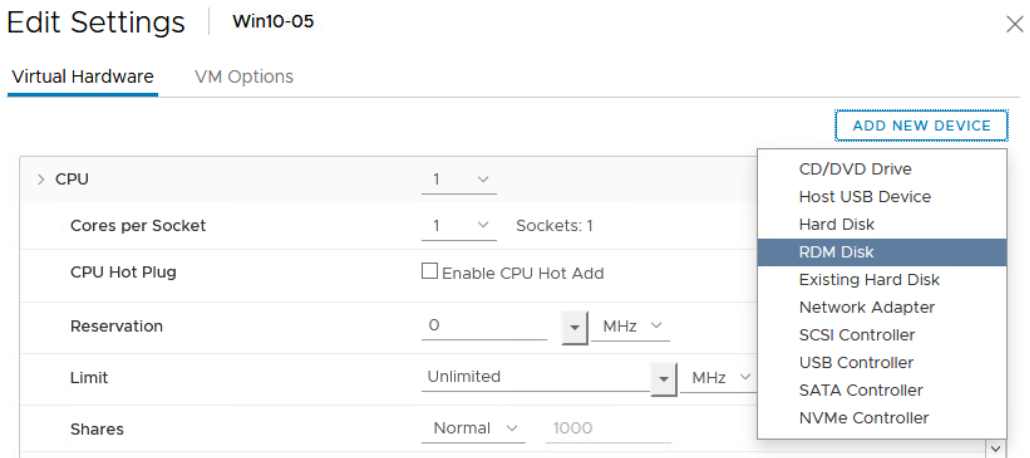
Edit Settings | Win10-05

Virtual Hardware VM Options

ADD NEW DEVICE

CD/DVD Drive
Host USB Device
Hard Disk
RDM Disk
Existing Hard Disk
Network Adapter
SCSI Controller
USB Controller
SATA Controller
NVMe Controller

| | | |
|---|---|---|
| > CPU | 1 | |
| Cores per Socket | 1 | Sockets: 1 |
| CPU Hot Plug | Enable CPU Hot Add | |
| Reservation | 0 | MHz |
| Limit | Unlimited | MHz |
| Shares | Normal | 1000 |